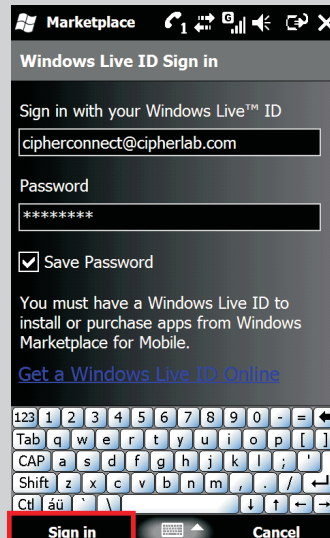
Marketplace

Windows Live ID Sign in

Sign in with your Windows Live™ ID

cipherconnect@cipherlab.com

Password

********

Save Password

You must have a Windows Live ID to install or purchase apps from Windows Marketplace for Mobile.

Get a Windows Live ID Online

123 1 2 3 4 5 6 7 8 9 0 - =
Tab q w e r t y u i o p [ ]
CAP a s d f g h j k l ; '
Shift z x c v b n m , . /
Ctl áü ` \ ↓ ↑ ← →

Sign in

Cancel